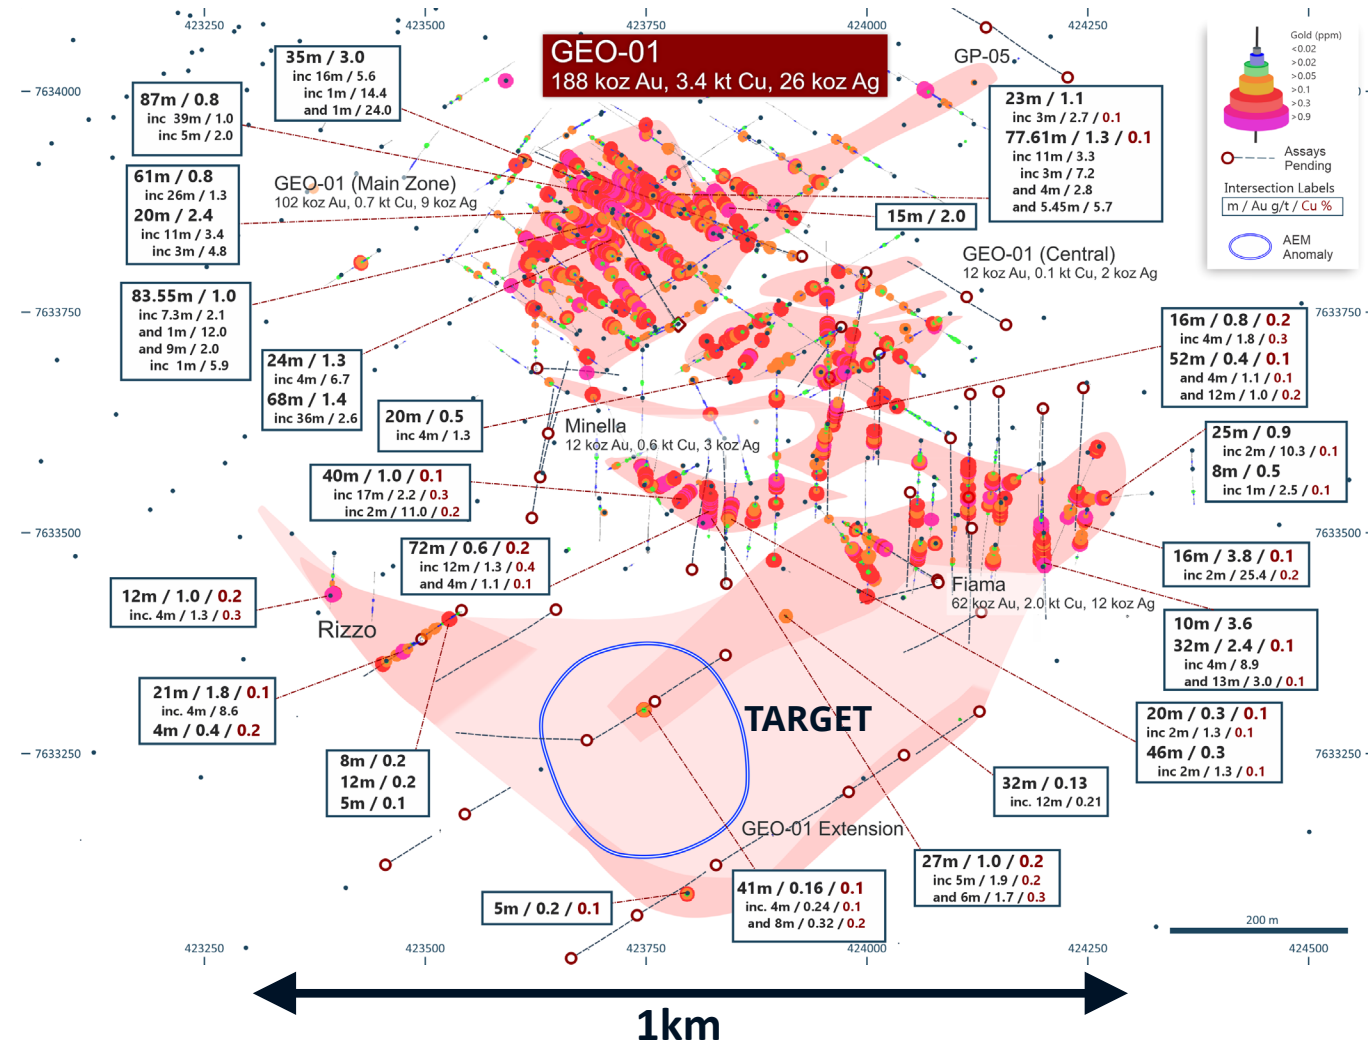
423250
423500
423750
424000
424250

GEO-01
188 koz Au, 3.4 kt Cu, 26 koz Ag

GP-05

Gold (ppm)
<0.02
>0.02
>0.05
>0.1
>0.3
>0.9

Assays Pending

Intersection Labels
m / Au g/t / Cu %

AEM Anomaly

7634000

87m / 0.8
inc 39m / 1.0
inc 5m / 2.0

35m / 3.0
inc 16m / 5.6
inc 1m / 14.4
and 1m / 24.0

23m / 1.1
inc 3m / 2.7 / 0.1
77.61m / 1.3 / 0.1
inc 11m / 3.3
inc 3m / 7.2
and 4m / 2.8
and 5.45m / 5.7

61m / 0.8
inc 26m / 1.3
20m / 2.4
inc 11m / 3.4
inc 3m / 4.8

GEO-01 (Main Zone)
102 koz Au, 0.7 kt Cu, 9 koz Ag

15m / 2.0

GEO-01 (Central)
12 koz Au, 0.1 kt Cu, 2 koz Ag

7633750

83.55m / 1.0
inc 7.3m / 2.1
and 1m / 12.0
and 9m / 2.0
inc 1m / 5.9

24m / 1.3
inc 4m / 6.7
68m / 1.4
inc 36m / 2.6

20m / 0.5
inc 4m / 1.3

Minella
12 koz Au, 0.6 kt Cu, 3 koz Ag

16m / 0.8 / 0.2
inc 4m / 1.8 / 0.3
52m / 0.4 / 0.1
and 4m / 1.1 / 0.1
and 12m / 1.0 / 0.2

7633750

25m / 0.9
inc 2m / 10.3 / 0.1
8m / 0.5
inc 1m / 2.5 / 0.1

40m / 1.0 / 0.1
inc 17m / 2.2 / 0.3
inc 2m / 11.0 / 0.2

7633500

7633500

72m / 0.6 / 0.2
inc 12m / 1.3 / 0.4
and 4m / 1.1 / 0.1

16m / 3.8 / 0.1
inc 2m / 25.4 / 0.2

Fiama
62 koz Au, 2.0 kt Cu, 12 koz Ag

12m / 1.0 / 0.2
inc. 4m / 1.3 / 0.3

Rizzo

10m / 3.6
32m / 2.4 / 0.1
inc 4m / 8.9
and 13m / 3.0 / 0.1

21m / 1.8 / 0.1
inc. 4m / 8.6
4m / 0.4 / 0.2

TARGET

20m / 0.3 / 0.1
inc 2m / 1.3 / 0.1
46m / 0.3
inc 2m / 1.3 / 0.1

7633250

7633250

8m / 0.2
12m / 0.2
5m / 0.1

32m / 0.13
inc. 12m / 0.21

GEO-01 Extension

27m / 1.0 / 0.2
inc 5m / 1.9 / 0.2
and 6m / 1.7 / 0.3

41m / 0.16 / 0.1
inc. 4m / 0.24 / 0.1
and 8m / 0.32 / 0.2

5m / 0.2 / 0.1

200 m

423250
423500
423750
424000
424250
424500

1km